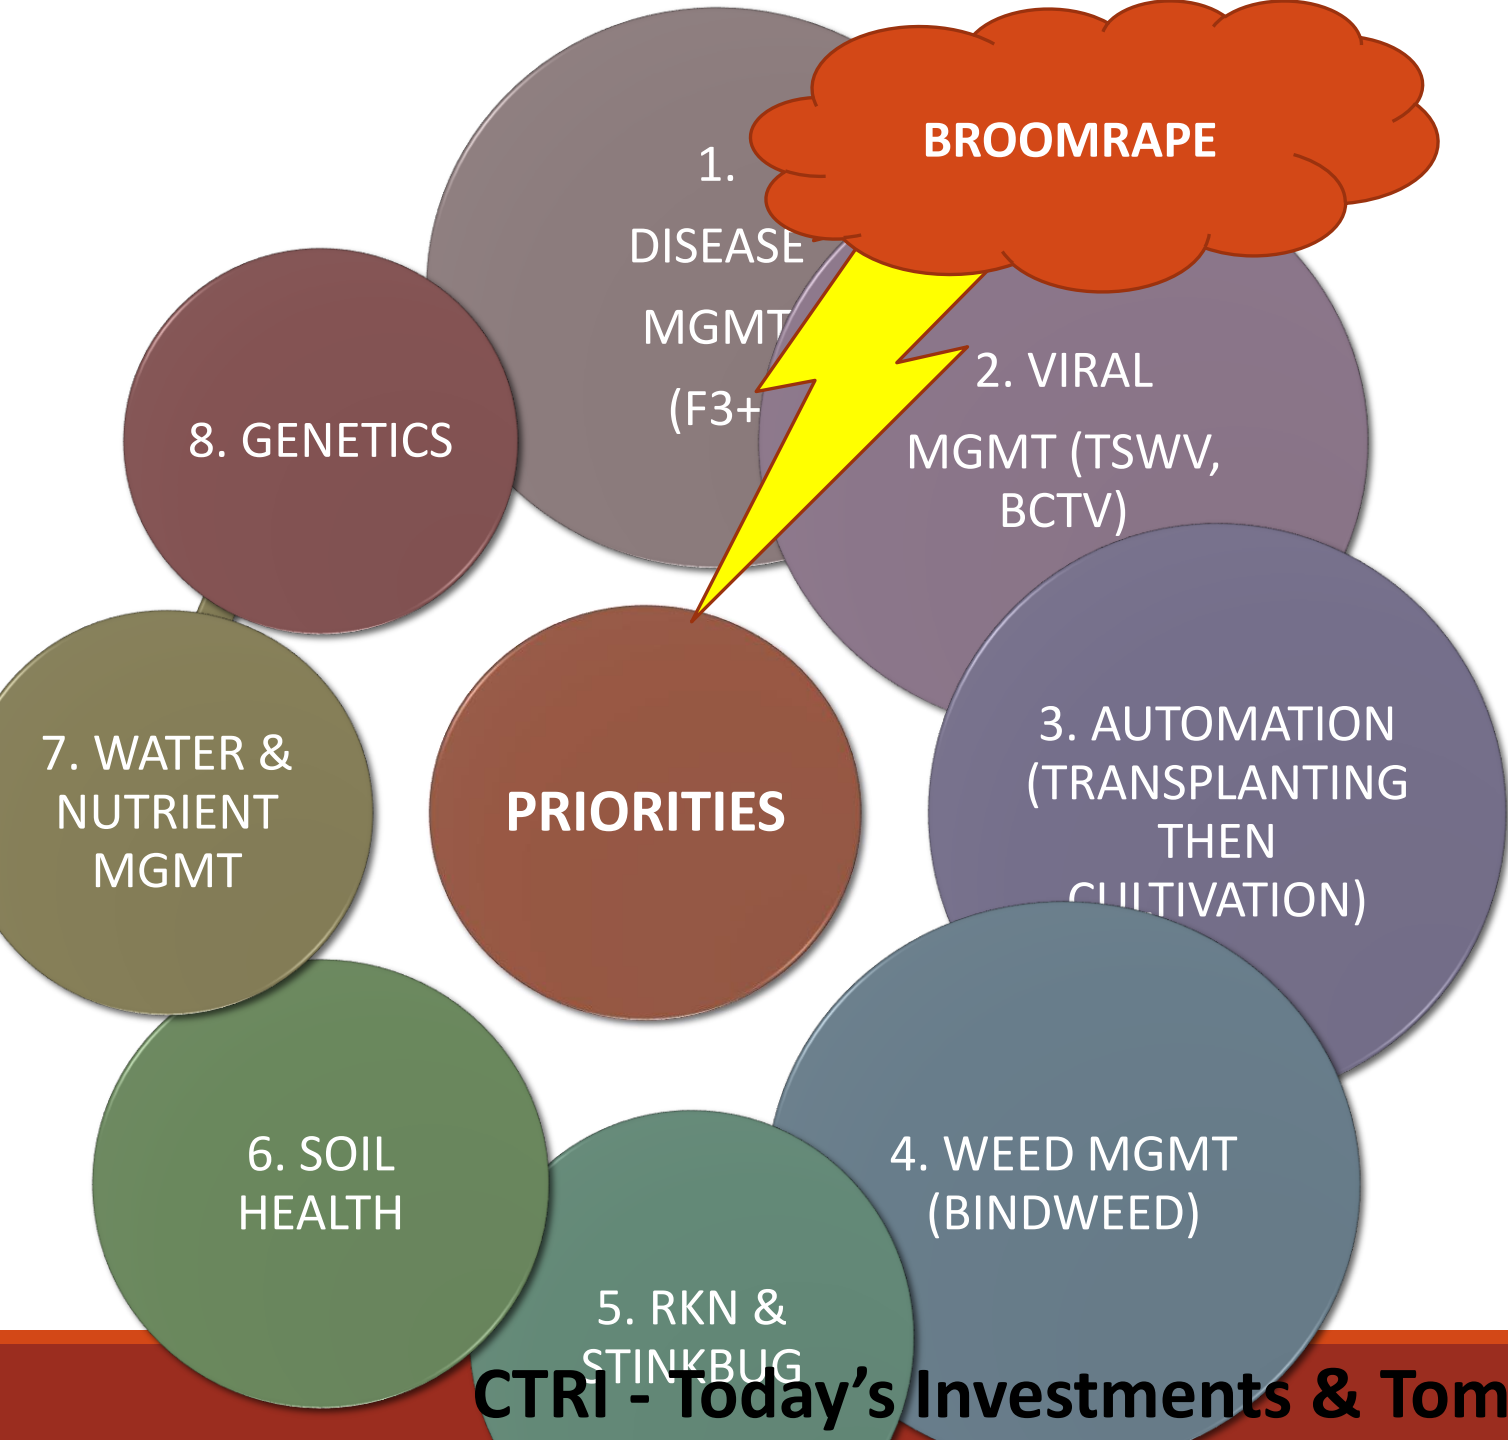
BROOMRAPE

1. DISEASE MGMT (F3+

8. GENETICS

2. VIRAL MGMT (TSWV, BCTV)

PRIORITIES

7. WATER & NUTRIENT MGMT

3. AUTOMATION (TRANSPLANTING THEN CULTIVATION)

6. SOIL HEALTH

4. WEED MGMT (BINDWEED)

5. RKN & STINKBUG

CTRI - Today's Investments & Tom